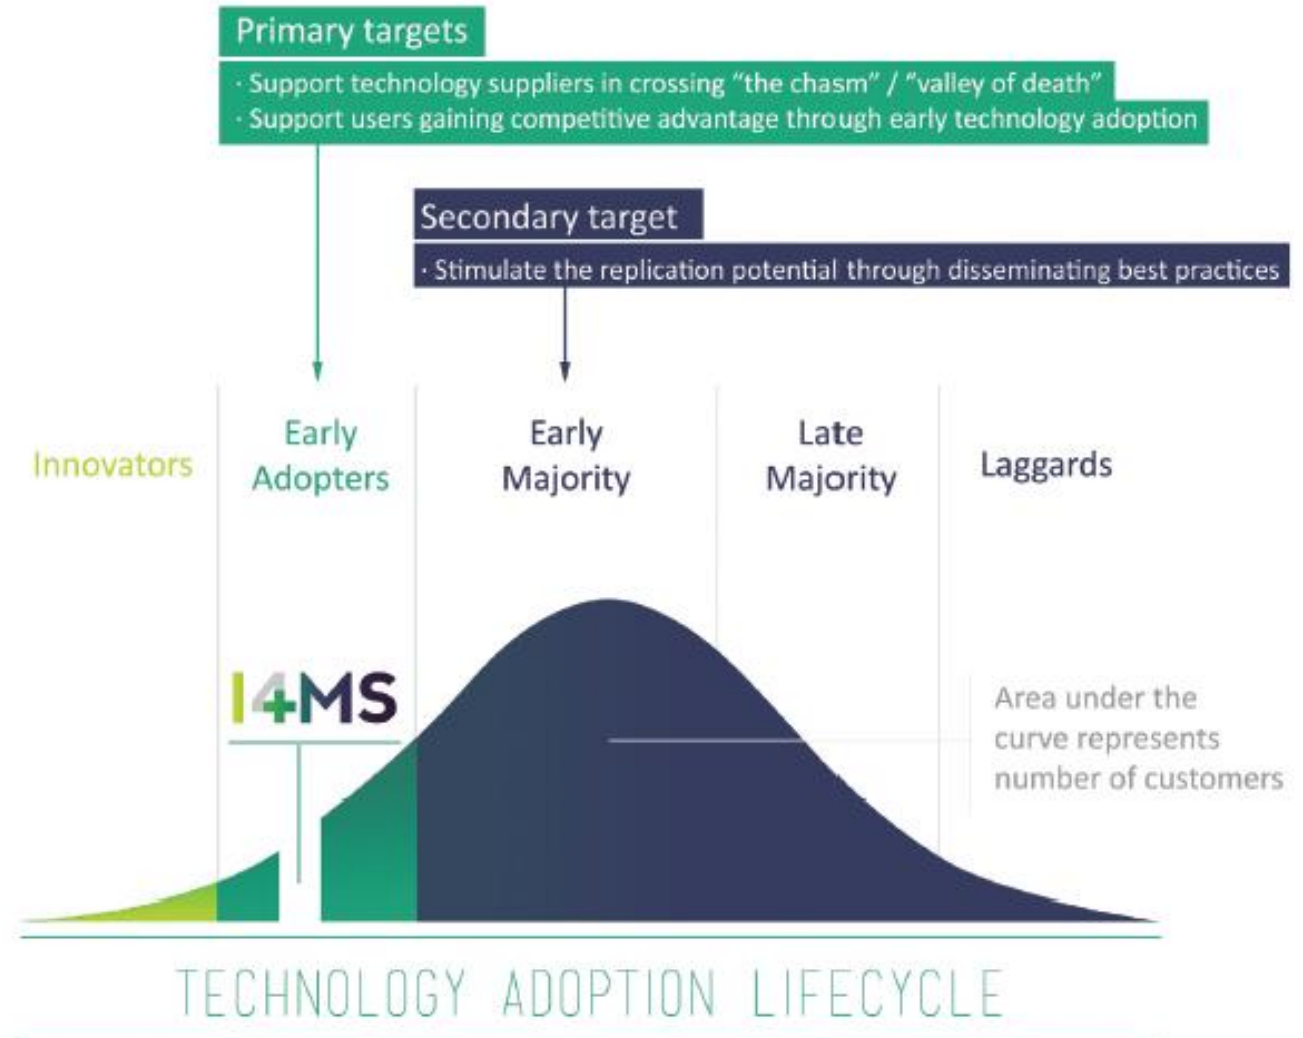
Primary targets

· Support technology suppliers in crossing "the chasm" / "valley of death"
· Support users gaining competitive advantage through early technology adoption

Secondary target

· Stimulate the replication potential through disseminating best practices

Innovators

Early Adopters

Early Majority

Late Majority

Laggards

I4MS

Area under the curve represents number of customers

TECHNOLOGY ADOPTION LIFECYCLE